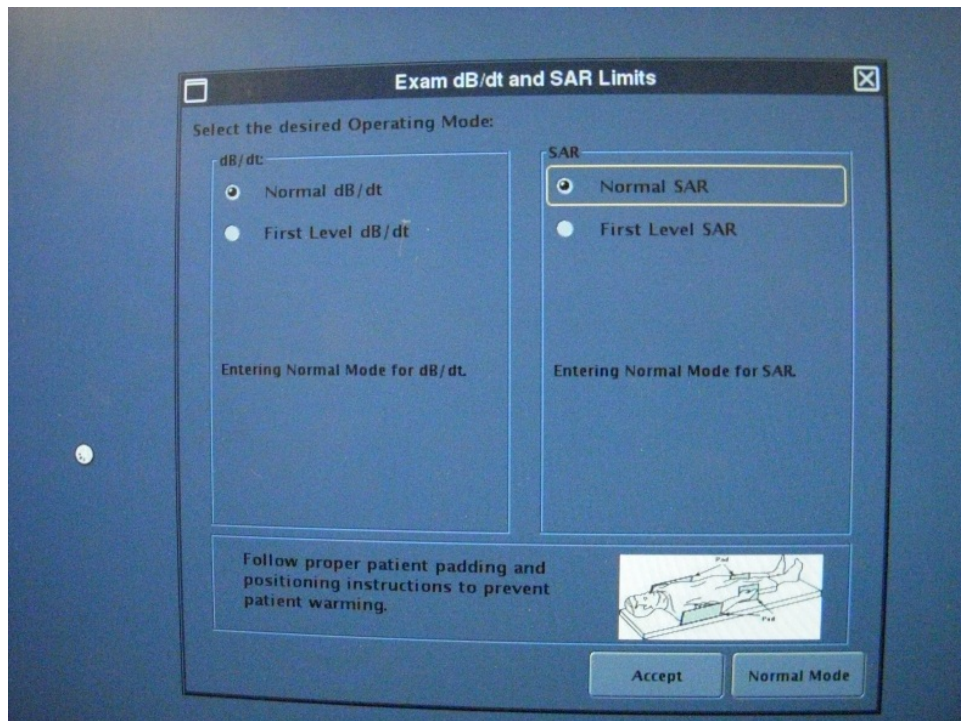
Exam dB/dt and SAR Limits

Select the desired Operating Mode:

dB/dt

Normal dB/dt

First Level dB/dt

Entering Normal Mode for dB/dt.

SAR

Normal SAR

First Level SAR

Entering Normal Mode for SAR.

Follow proper patient padding and positioning instructions to prevent patient warming.

Pad

Pad

Accept

Normal Mode